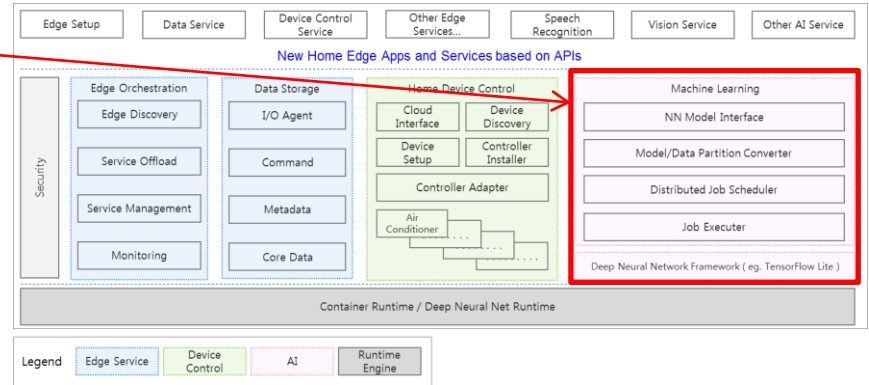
Edge Setup
Data Service
Device Control Service
Other Edge Services...
Speech Recognition
Vision Service
Other AI Service

New Home Edge Apps and Services based on APIs

Security

Edge Orchestration
Edge Discovery
Service Offload
Service Management
Monitoring

Data Storage
I/O Agent
Command
Metadata
Core Data

Home Device Control
Cloud Interface
Device Discovery
Device Setup
Controller Installer
Controller Adapter
Air Conditioner

Machine Learning
NN Model Interface
Model/Data Partition Converter
Distributed Job Scheduler
Job Executer
Deep Neural Network Framework ( eg. TensorFlow Lite )

Container Runtime / Deep Neural Net Runtime

Legend
Edge Service
Device Control
AI
Runtime Engine